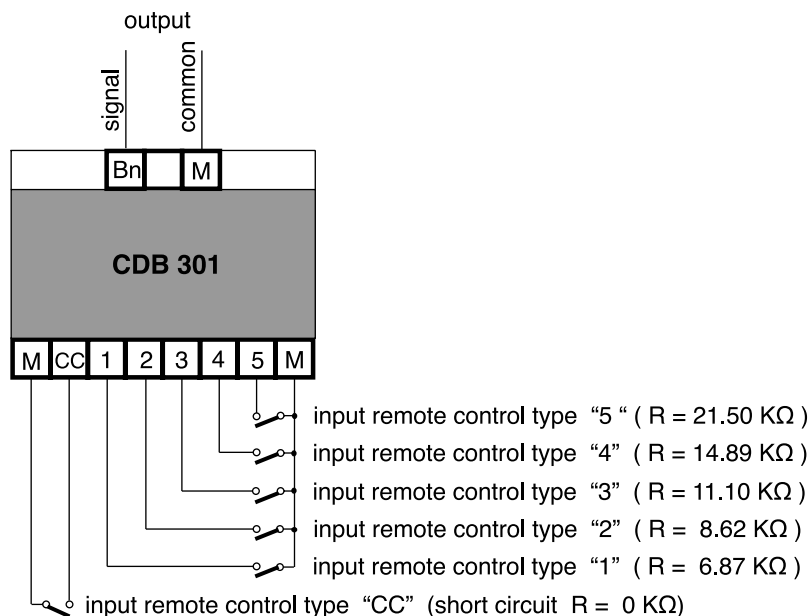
output

signal

common

Bn

M

CDB 301

M CC 1 2 3 4 5 M

input remote control type “5 “ ( R = 21.50 KΩ )

input remote control type “4” ( R = 14.89 KΩ )

input remote control type “3” ( R = 11.10 KΩ )

input remote control type “2” ( R = 8.62 KΩ )

input remote control type “1” ( R = 6.87 KΩ )

input remote control type “CC” (short circuit R = 0 KΩ)